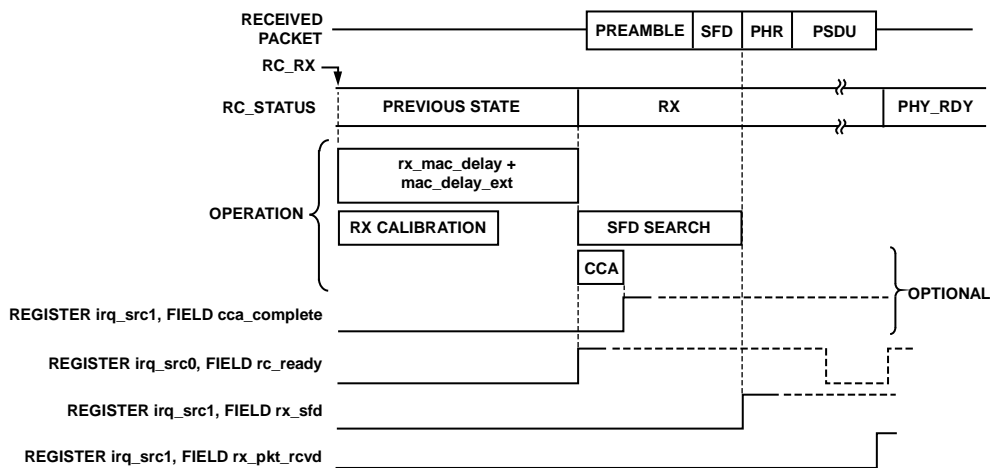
RECEIVED PACKET

PREAMBLE | SFD | PHR | PSDU

RC_RX

RC_STATUS

PREVIOUS STATE

RX

PHY_RDY

OPERATION

rx_mac_delay + mac_delay_ext

RX CALIBRATION

SFD SEARCH

CCA

OPTIONAL

REGISTER irq_src1, FIELD cca_complete

REGISTER irq_src0, FIELD rc_ready

REGISTER irq_src1, FIELD rx_sfd

REGISTER irq_src1, FIELD rx_pkt_rcvd